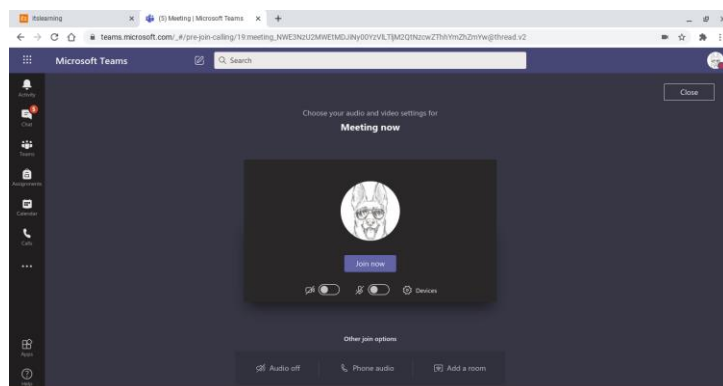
itslearning × (5) Meeting | Microsoft Teams × +

teams.microsoft.com/_#/pre-join-calling/19:meeting_NWE3N2U2MWEtMDJiNy00YzViLTljM2QtNzcwZThhYmZhZmYw@thread.v2

Microsoft Teams

Search

Activity

Chat

Teams

Assignments

Calendar

Calls

...

Apps

Help

Close

Choose your audio and video settings for

Meeting now

Join now

Devices

Other join options

Audio off

Phone audio

Add a room